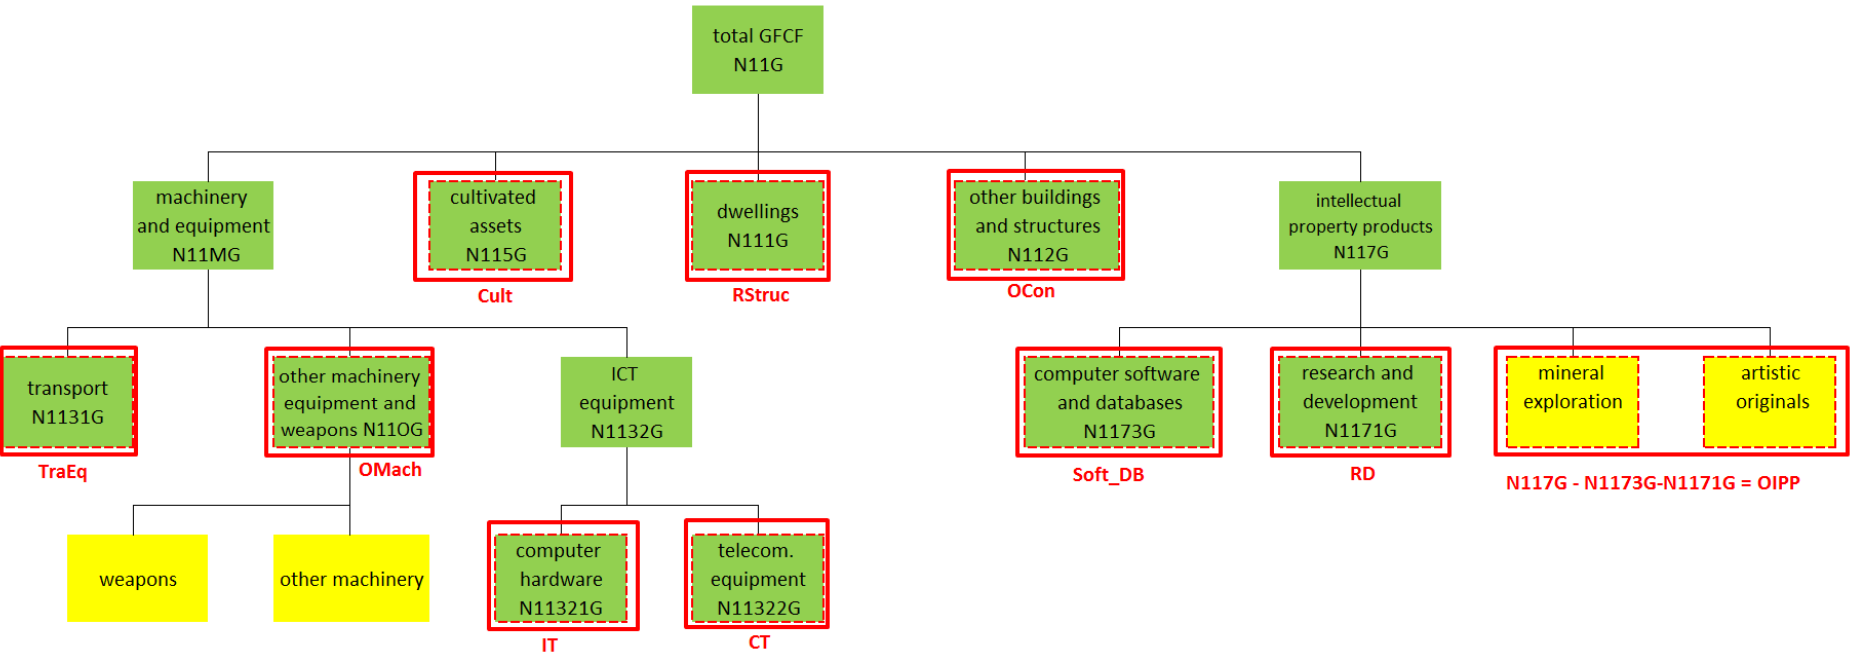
total GFCF
N11G

machinery and equipment N11MG

cultivated assets N115G
Cult

dwellings N111G
RStruc

other buildings and structures N112G
OCon

intellectual property products N117G

transport N1131G
TraEq

other machinery equipment and weapons N110G
OMach

ICT equipment N1132G

computer software and databases N1173G
Soft_DB

research and development N1171G
RD

mineral exploration

artistic originals

N117G - N1173G-N1171G = OIPP

weapons

other machinery

computer hardware N11321G
IT

telecom. equipment N11322G
CT